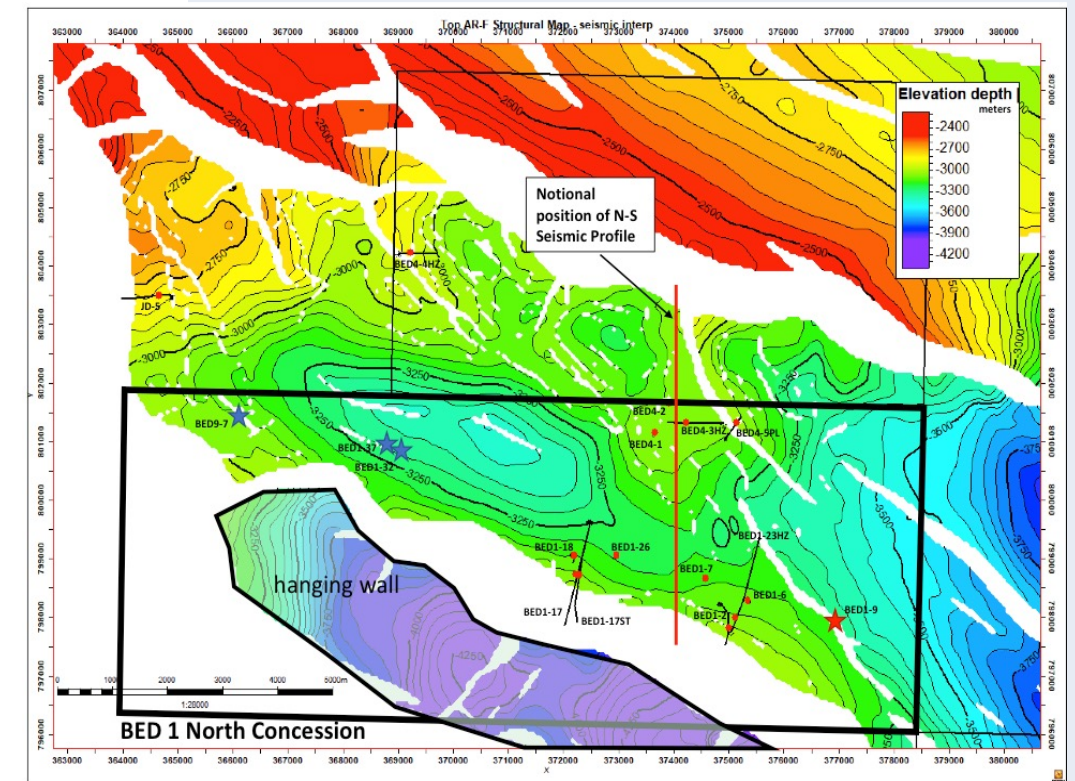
Top AR-F Structural Map - seismic interp

363000 364000 365000 366000 367000 368000 369000 370000 371000 372000 373000 374000 375000 376000 377000 378000 379000 380000

Elevation depth
meters
-2400
-2700
-3000
-3300
-3600
-3900
-4200

Notional position of N-S Seismic Profile

-2500
-2750
-2250
-2500
-2750
-2500
-2500
-2750
-3000
-3000
-3000
-3250
-3250
-3250
-3250
-3250
-3500
-3750
-3750

BED4-4HZ
JD-5
BED9-7
BED1-37
BED1-32
BED4-2
BED4-1
BED4-3HZ
BED4-5PL
BED1-23HZ
BED1-18
BED1-26
BED1-7
BED1-6
BED1-9
BED1-2
BED1-17
BED1-17ST

hanging wall

0 1000 2000 3000 4000 5000m
1:20000

BED 1 North Concession

807000
806000
805000
804000
803000
802000
801000
800000
799000
798000
797000
796000

363000 364000 365000 366000 367000 368000 369000 370000 371000 372000 373000 374000 375000 376000 377000 378000 379000 380000
X